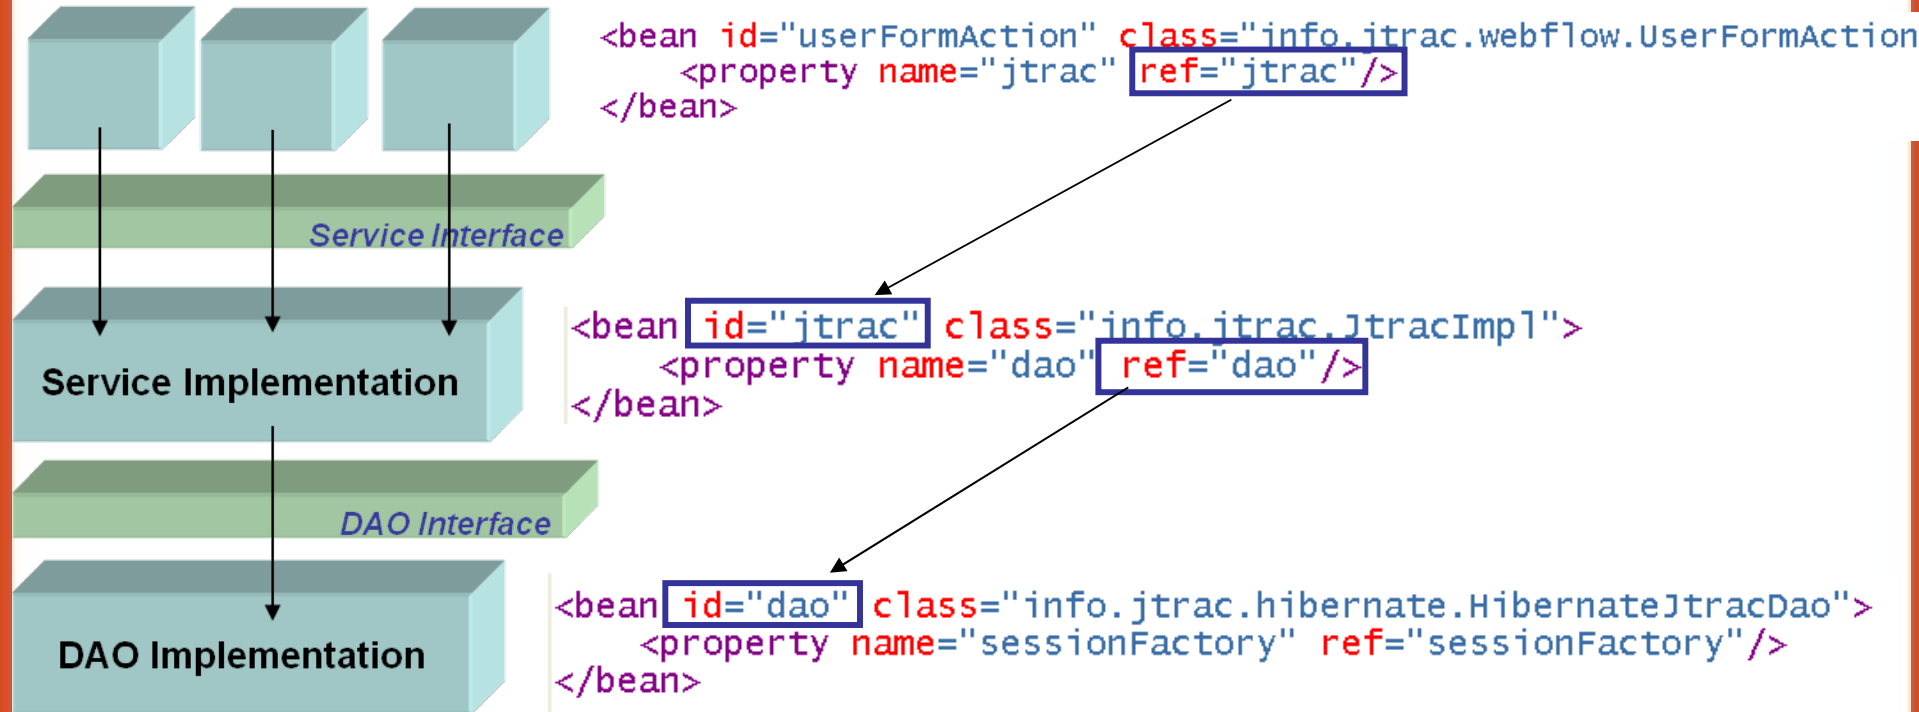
Service Interface

Service Implementation

DAO Interface

DAO Implementation

<bean id="userFormAction" class="info.jtrac.webflow.UserFormAction
<property name="jtrac" ref="jtrac"/>
</bean>

<bean id="jtrac" class="info.jtrac.JtracImpl">
<property name="dao" ref="dao"/>
</bean>

<bean id="dao" class="info.jtrac.hibernate.HibernateJtracDao">
<property name="sessionFactory" ref="sessionFactory"/>
</bean>